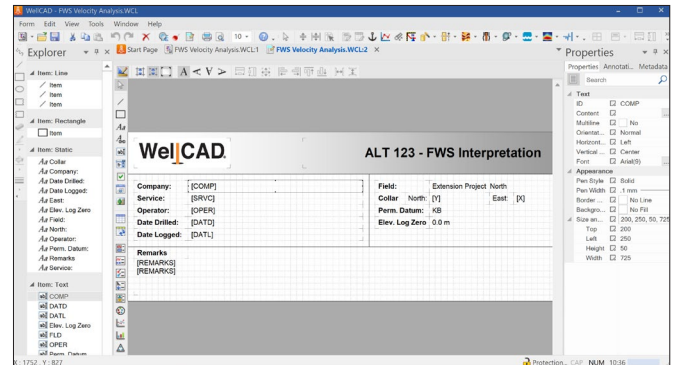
WellCAD - FWS Velocity Analysis.WCL

Form Edit View Tools Window Help

10

Explorer

Start Page FWS Velocity Analysis.WCL:1 FWS Velocity Analysis.WCL:2 ×

Properties

Item: Line
Item
Item
Item

Item: Rectangle
Item

Item: Static
Collar
Company:
Date Drilled:
Date Logged:
East:
Elev. Log Zero
Field:
North:
Operator:
Perm. Datum:
Remarks
Service:

Item: Text
COMP
DATD
DATL
Elev. Log Zero
FLD
OPER
Perm. Datum

WellCAD

ALT 123 - FWS Interpretation

| Company: | [COMP] |
|---|---|
| Service: | [SRVC] |
| Operator: | [OPER] |
| Date Drilled: | [DATD] |
| Date Logged: | [DATL] |

| Field: | Extension Project North | | |
|---|---|---|---|
| Collar North: | [Y] | East: | [X] |
| Perm. Datum: | KB | | |
| Elev. Log Zero | 0.0 m | | |

Remarks
[REMARKS]
[REMARKS]

Properties Annotati... Metadata
Search

Text
ID COMP
Content
Multiline No
Orientat... Normal
Horizont... Left
Vertical ... Center
Font Arial(9)
Appearance
Pen Style Solid
Pen Width .1 mm
Border ... No Line
Backgro... No Fill
Size an... 200, 250, 50, 725
Top 200
Left 250
Height 50
Width 725

X : 1752 , Y : 877

Protection... CAP NUM 10:36